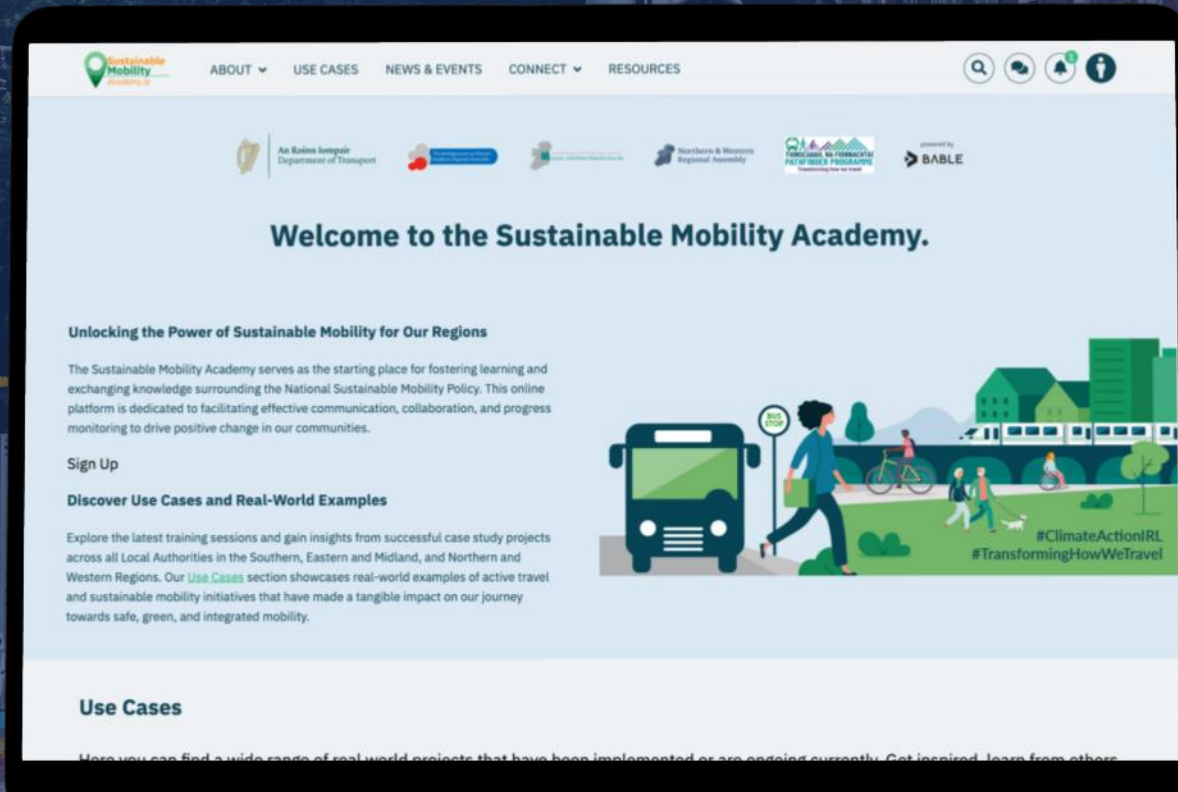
Sustainable Mobility Academy.ie

ABOUT USE CASES NEWS & EVENTS CONNECT RESOURCES

1

An Roinn Iompair Department of Transport

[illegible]

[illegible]

Northern & Western Regional Assembly

PATHFINDER PROGRAMME

powered by BABLE

Welcome to the Sustainable Mobility Academy.

Unlocking the Power of Sustainable Mobility for Our Regions

The Sustainable Mobility Academy serves as the starting place for fostering learning and exchanging knowledge surrounding the National Sustainable Mobility Policy. This online platform is dedicated to facilitating effective communication, collaboration, and progress monitoring to drive positive change in our communities.

Sign Up

Discover Use Cases and Real-World Examples

Explore the latest training sessions and gain insights from successful case study projects across all Local Authorities in the Southern, Eastern and Midland, and Northern and Western Regions. Our Use Cases section showcases real-world examples of active travel and sustainable mobility initiatives that have made a tangible impact on our journey towards safe, green, and integrated mobility.

BUS STOP

#ClimateActionIRL
#TransformingHowWeTravel

Use Cases

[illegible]